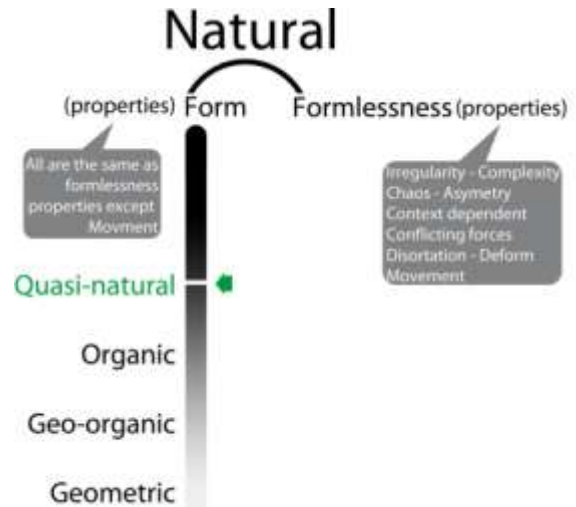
Natural

(properties) Form

Formlessness (properties)

All are the same as formlessness properties except Movment

Irregularity - Complexity
Chaos - Asymetry
Context dependent
Conflicting forces
Disortation - Deform
Movement

Quasi-natural

Organic

Geo-organic

Geometric